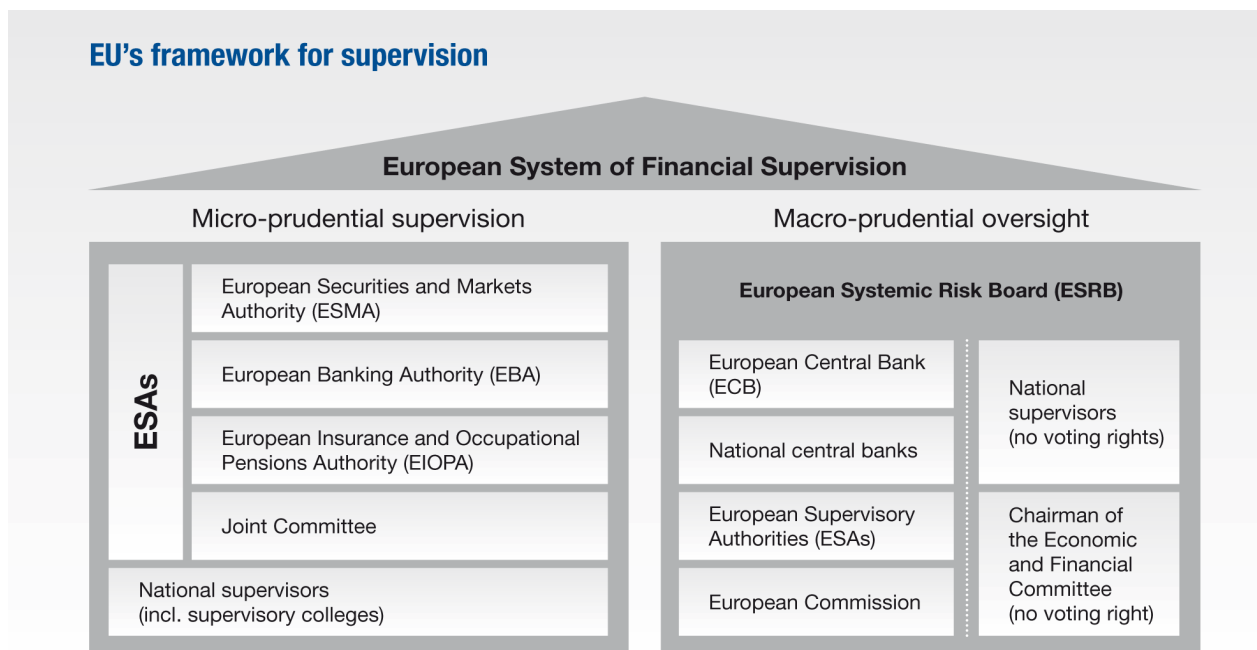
EU's framework for supervision

European System of Financial Supervision

Micro-prudential supervision

ESAs

European Securities and Markets Authority (ESMA)

European Banking Authority (EBA)

European Insurance and Occupational Pensions Authority (EIOPA)

Joint Committee

National supervisors (incl. supervisory colleges)

Macro-prudential oversight

European Systemic Risk Board (ESRB)

European Central Bank (ECB)

National central banks

European Supervisory Authorities (ESAs)

European Commission

National supervisors (no voting rights)

Chairman of the Economic and Financial Committee (no voting right)